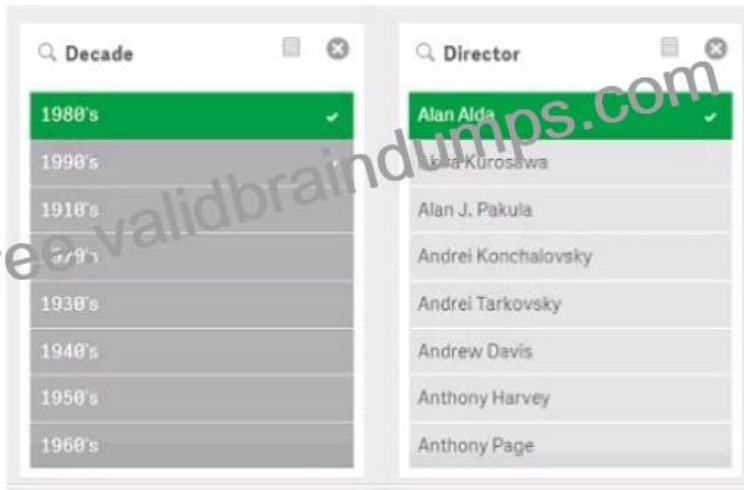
Decade

1980's

1990's

1910's

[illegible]

1930's

1940's

1950's

1960's

Director

Alan Alda

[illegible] Kurosawa

Alan J. Pakula

Andrei Konchalovsky

Andrei Tarkovsky

Andrew Davis

Anthony Harvey

Anthony Page

ee validbraindumps.com